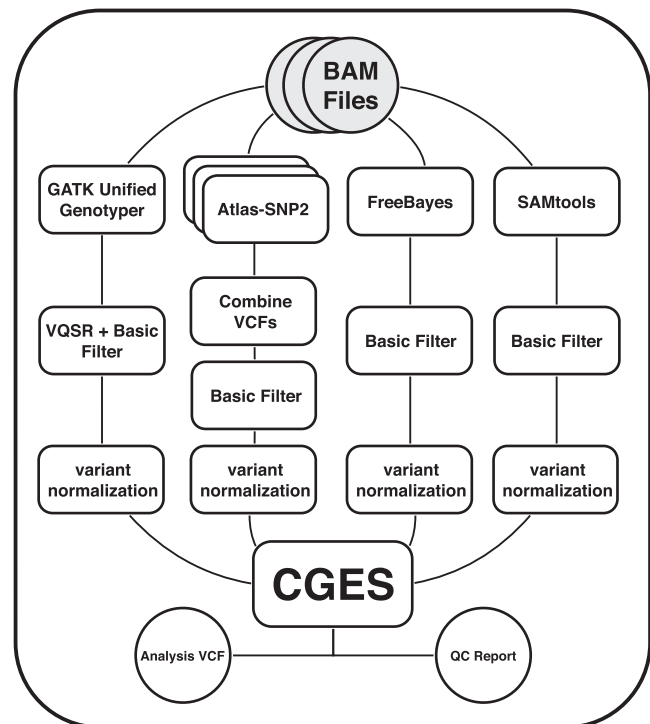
BAM Files

GATK Unified Genotyper

Atlas-SNP2

FreeBayes

SAMtools

VQSR + Basic Filter

Combine VCFs

Basic Filter

Basic Filter

Basic Filter

variant normalization

variant normalization

variant normalization

variant normalization

CGES

Analysis VCF

QC Report